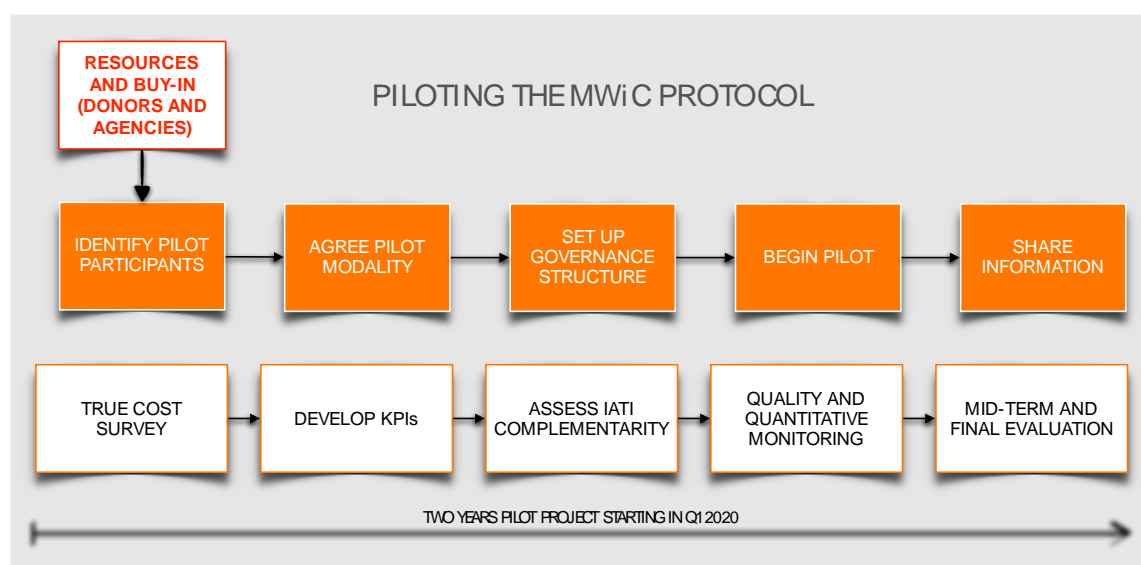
RESOURCES AND BUY-IN (DONORS AND AGENCIES)

PILOTING THE MWiC PROTOCOL

IDENTIFY PILOT PARTICIPANTS

AGREE PILOT MODALITY

SET UP GOVERNANCE STRUCTURE

BEGIN PILOT

SHARE INFORMATION

TRUE COST SURVEY

DEVELOP KPIs

ASSESS IATI COMPLEMENTARITY

QUALITY AND QUANTITATIVE MONITORING

MID-TERM AND FINAL EVALUATION

TWO YEARS PILOT PROJECT STARTING IN Q1 2020